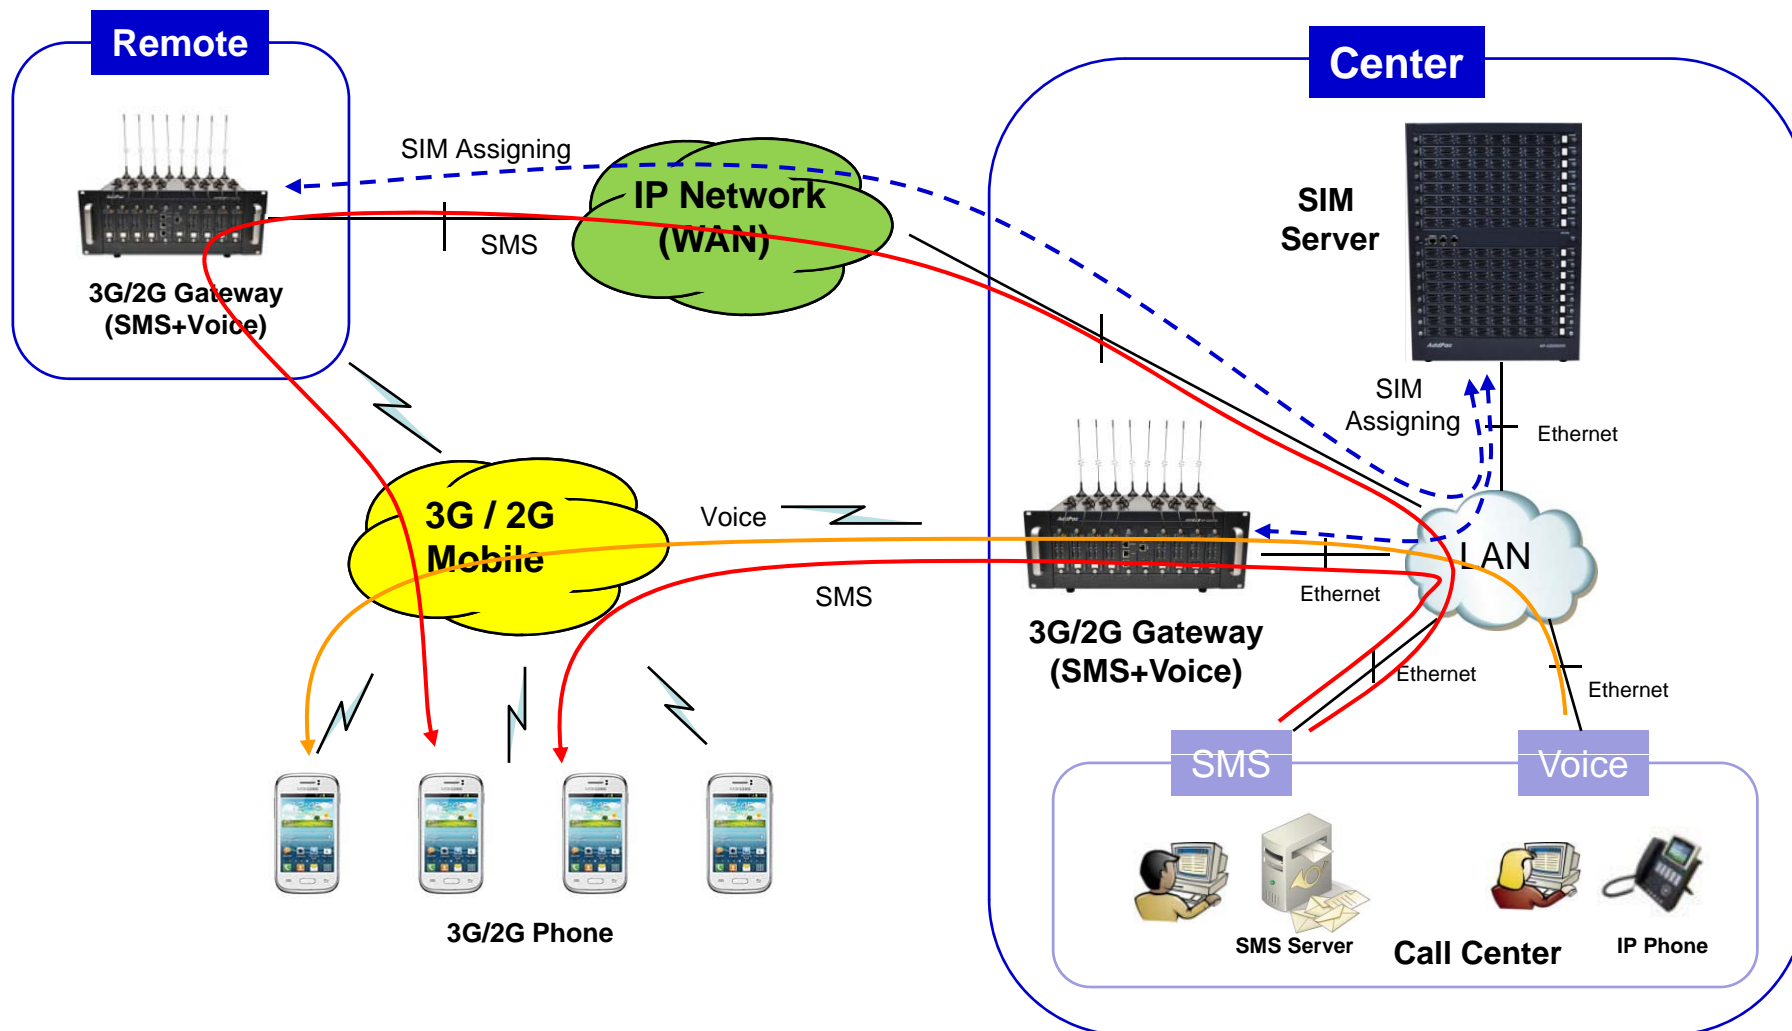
Remote

Center

SIM Assigning

IP Network (WAN)

SMS

3G/2G Gateway (SMS+Voice)

SIM Server

SIM Assigning

Ethernet

3G / 2G Mobile

Voice

SMS

LAN

Ethernet

3G/2G Gateway (SMS+Voice)

Ethernet

Ethernet

SMS

Voice

3G/2G Phone

SMS Server

Call Center

IP Phone